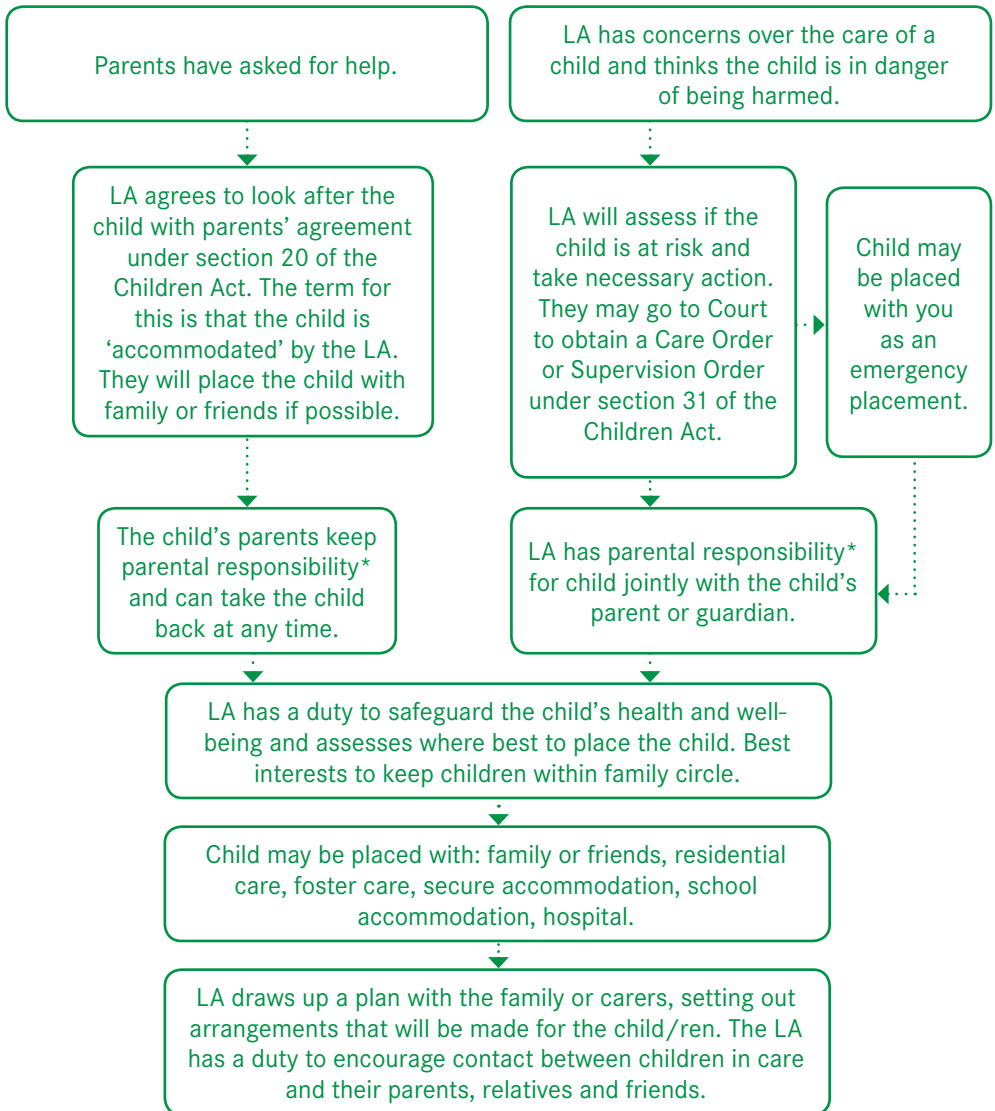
Parents have asked for help.

LA has concerns over the care of a child and thinks the child is in danger of being harmed.

LA agrees to look after the child with parents' agreement under section 20 of the Children Act. The term for this is that the child is 'accommodated' by the LA. They will place the child with family or friends if possible.

LA will assess if the child is at risk and take necessary action. They may go to Court to obtain a Care Order or Supervision Order under section 31 of the Children Act.

Child may be placed with you as an emergency placement.

The child's parents keep parental responsibility* and can take the child back at any time.

LA has parental responsibility* for child jointly with the child's parent or guardian.

LA has a duty to safeguard the child's health and well-being and assesses where best to place the child. Best interests to keep children within family circle.

Child may be placed with: family or friends, residential care, foster care, secure accommodation, school accommodation, hospital.

LA draws up a plan with the family or carers, setting out arrangements that will be made for the child/ren. The LA has a duty to encourage contact between children in care and their parents, relatives and friends.